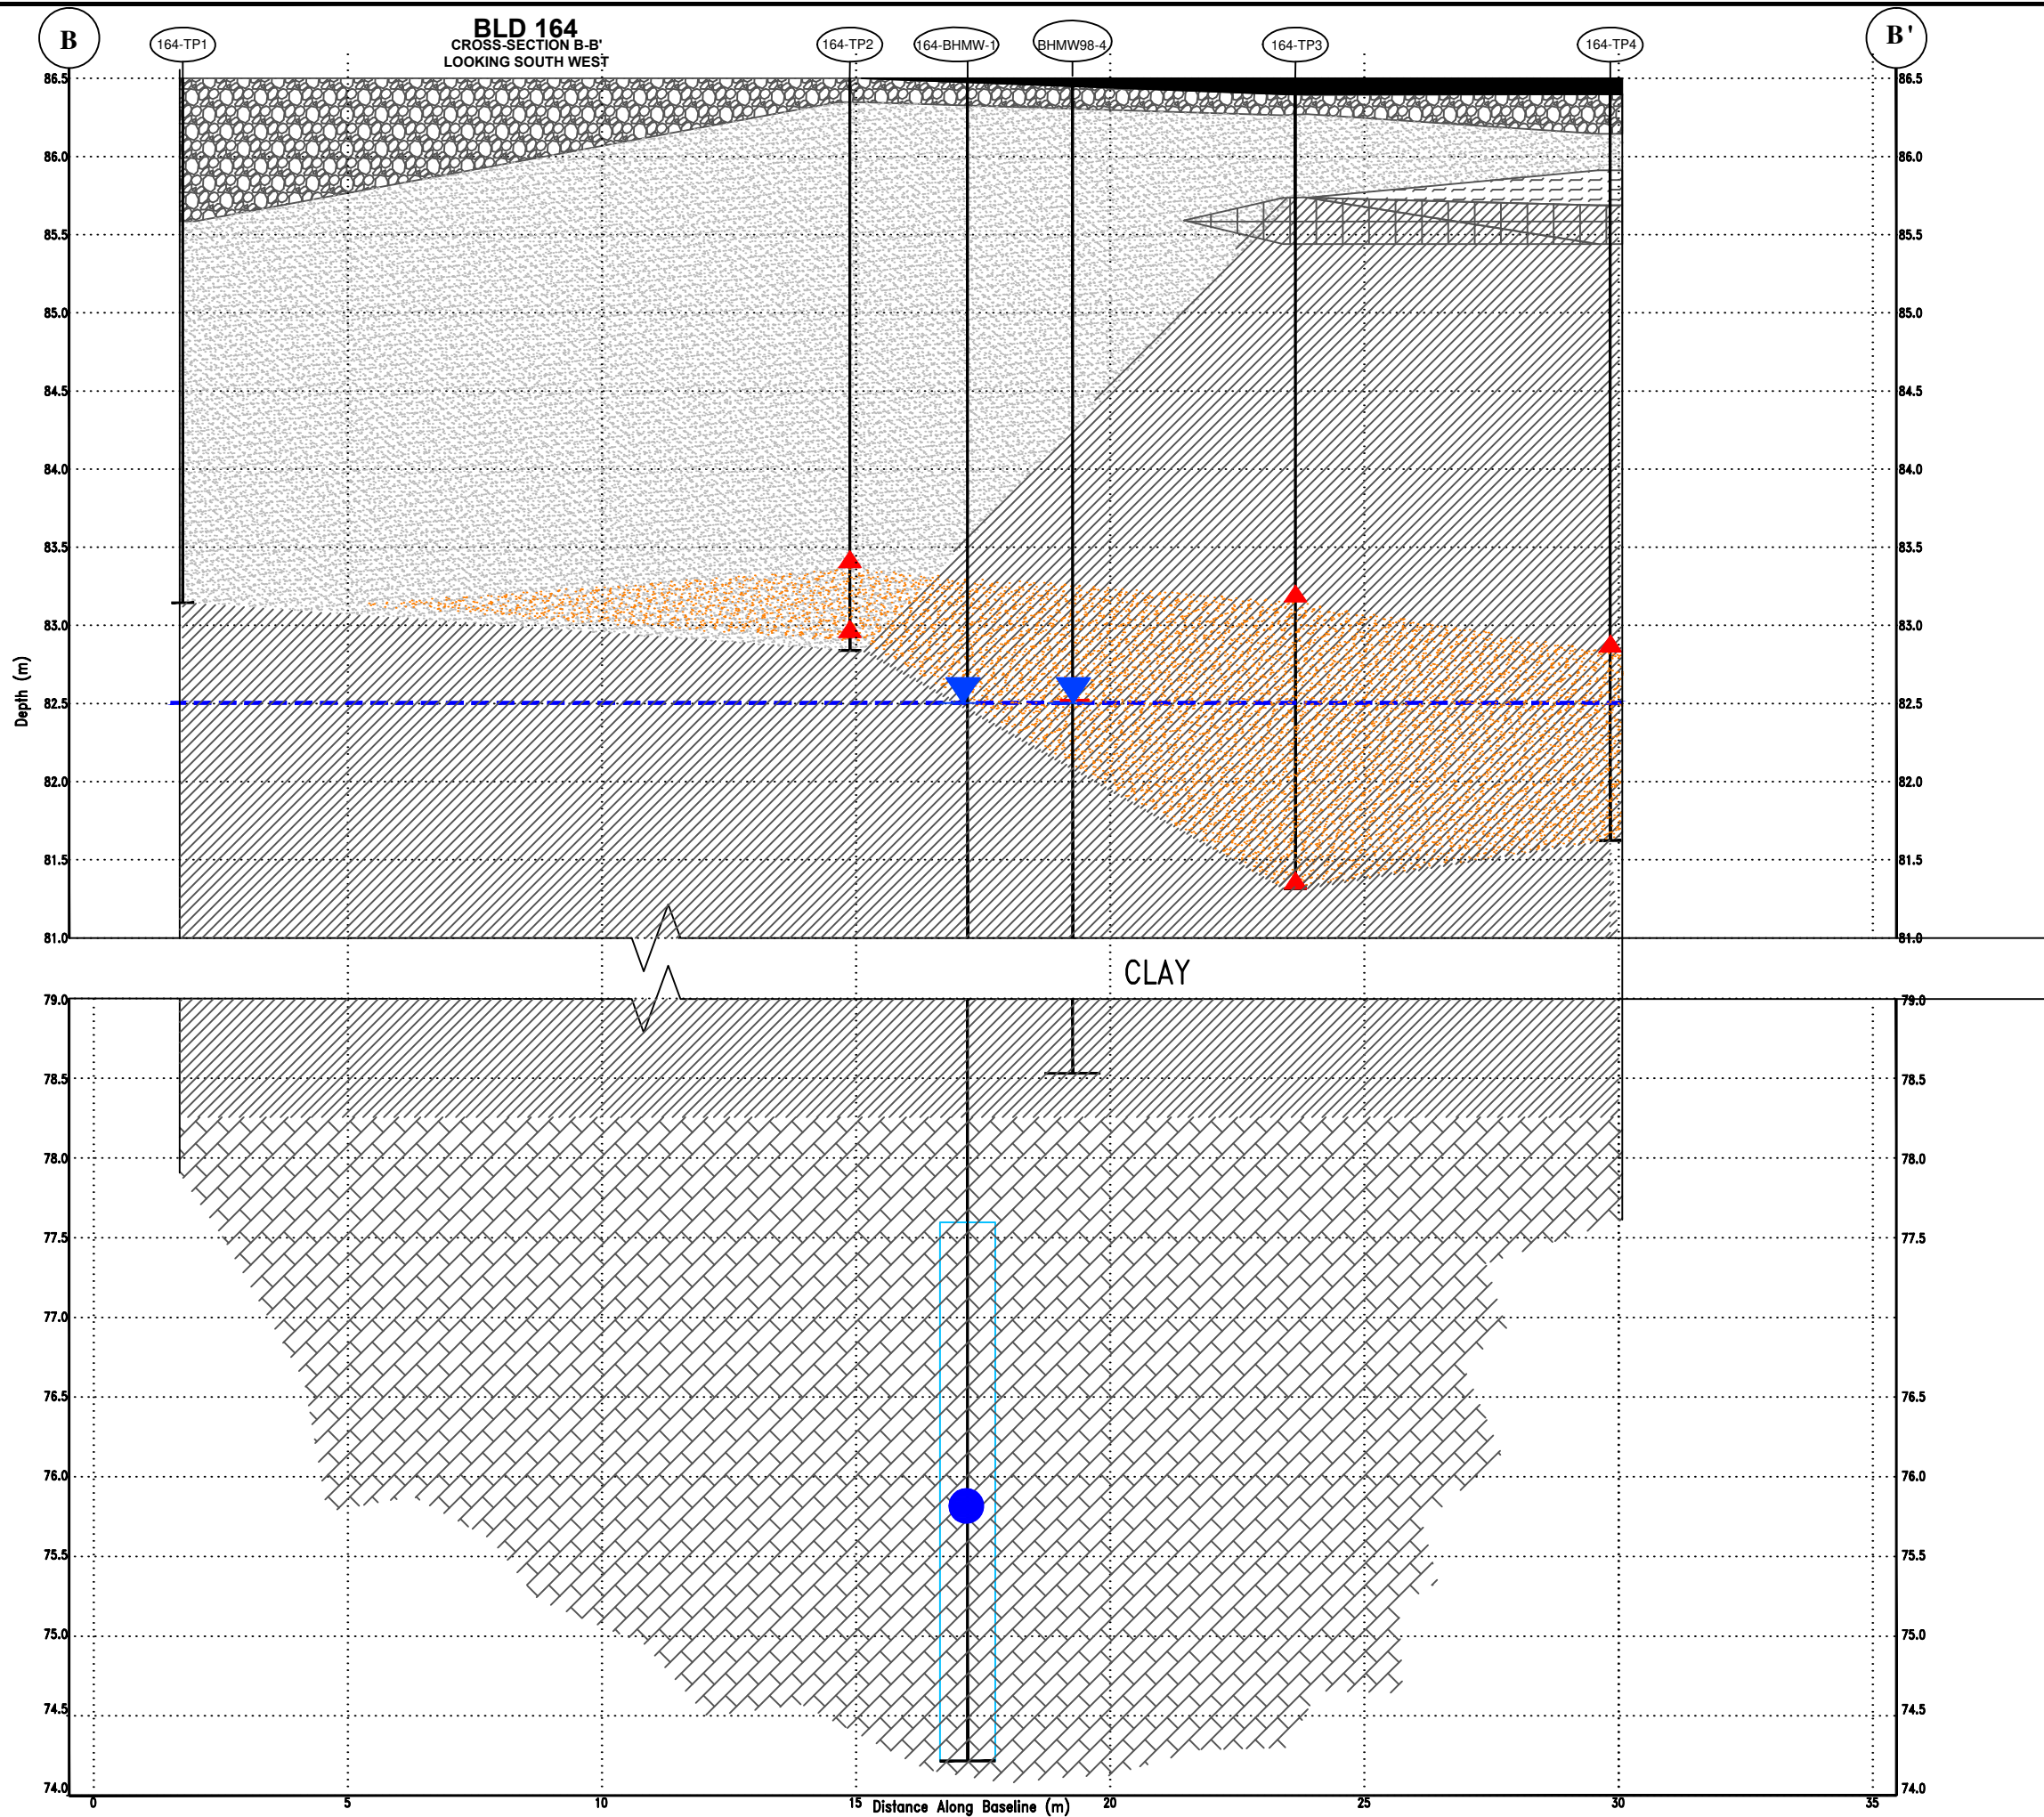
B

164-TP1

BLD 164
CROSS-SECTION B-B'
LOOKING SOUTH WEST

164-TP2

164-BHMW-1

BHMW98-4

164-TP3

164-TP4

B'

86.5
86.0
85.5
85.0
84.5
84.0
83.5
83.0
82.5
82.0
81.5
81.0
79.0
78.5
78.0
77.5
77.0
76.5
76.0
75.5
75.0
74.5
74.0

Depth (m)

CLAY

86.5
86.0
85.5
85.0
84.5
84.0
83.5
83.0
82.5
82.0
81.5
81.0
79.0
78.5
78.0
77.5
76.5
76.0
75.5
75.0
74.5
74.0

0 5 10 15 Distance Along Baseline (m) 20 25 30 35